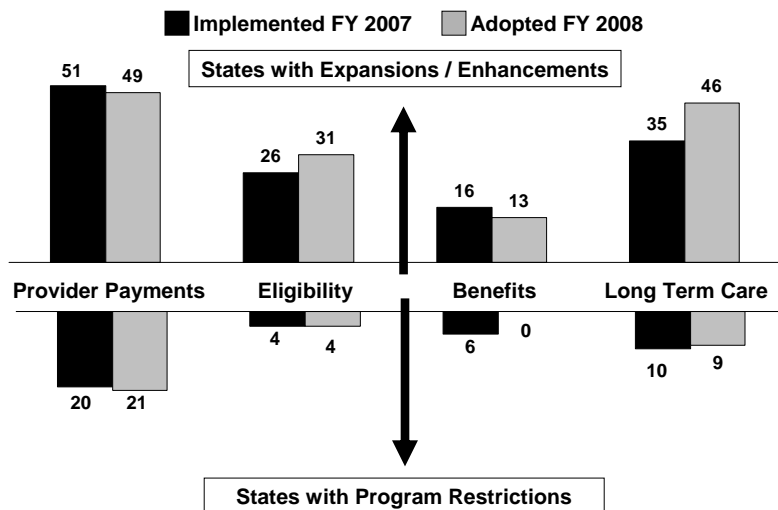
Implemented FY 2007 Adopted FY 2008

States with Expansions / Enhancements

51 49

26 31

16 13

35 46

Provider Payments

Eligibility

Benefits

Long Term Care

20 21

4 4

6 0

10 9

States with Program Restrictions